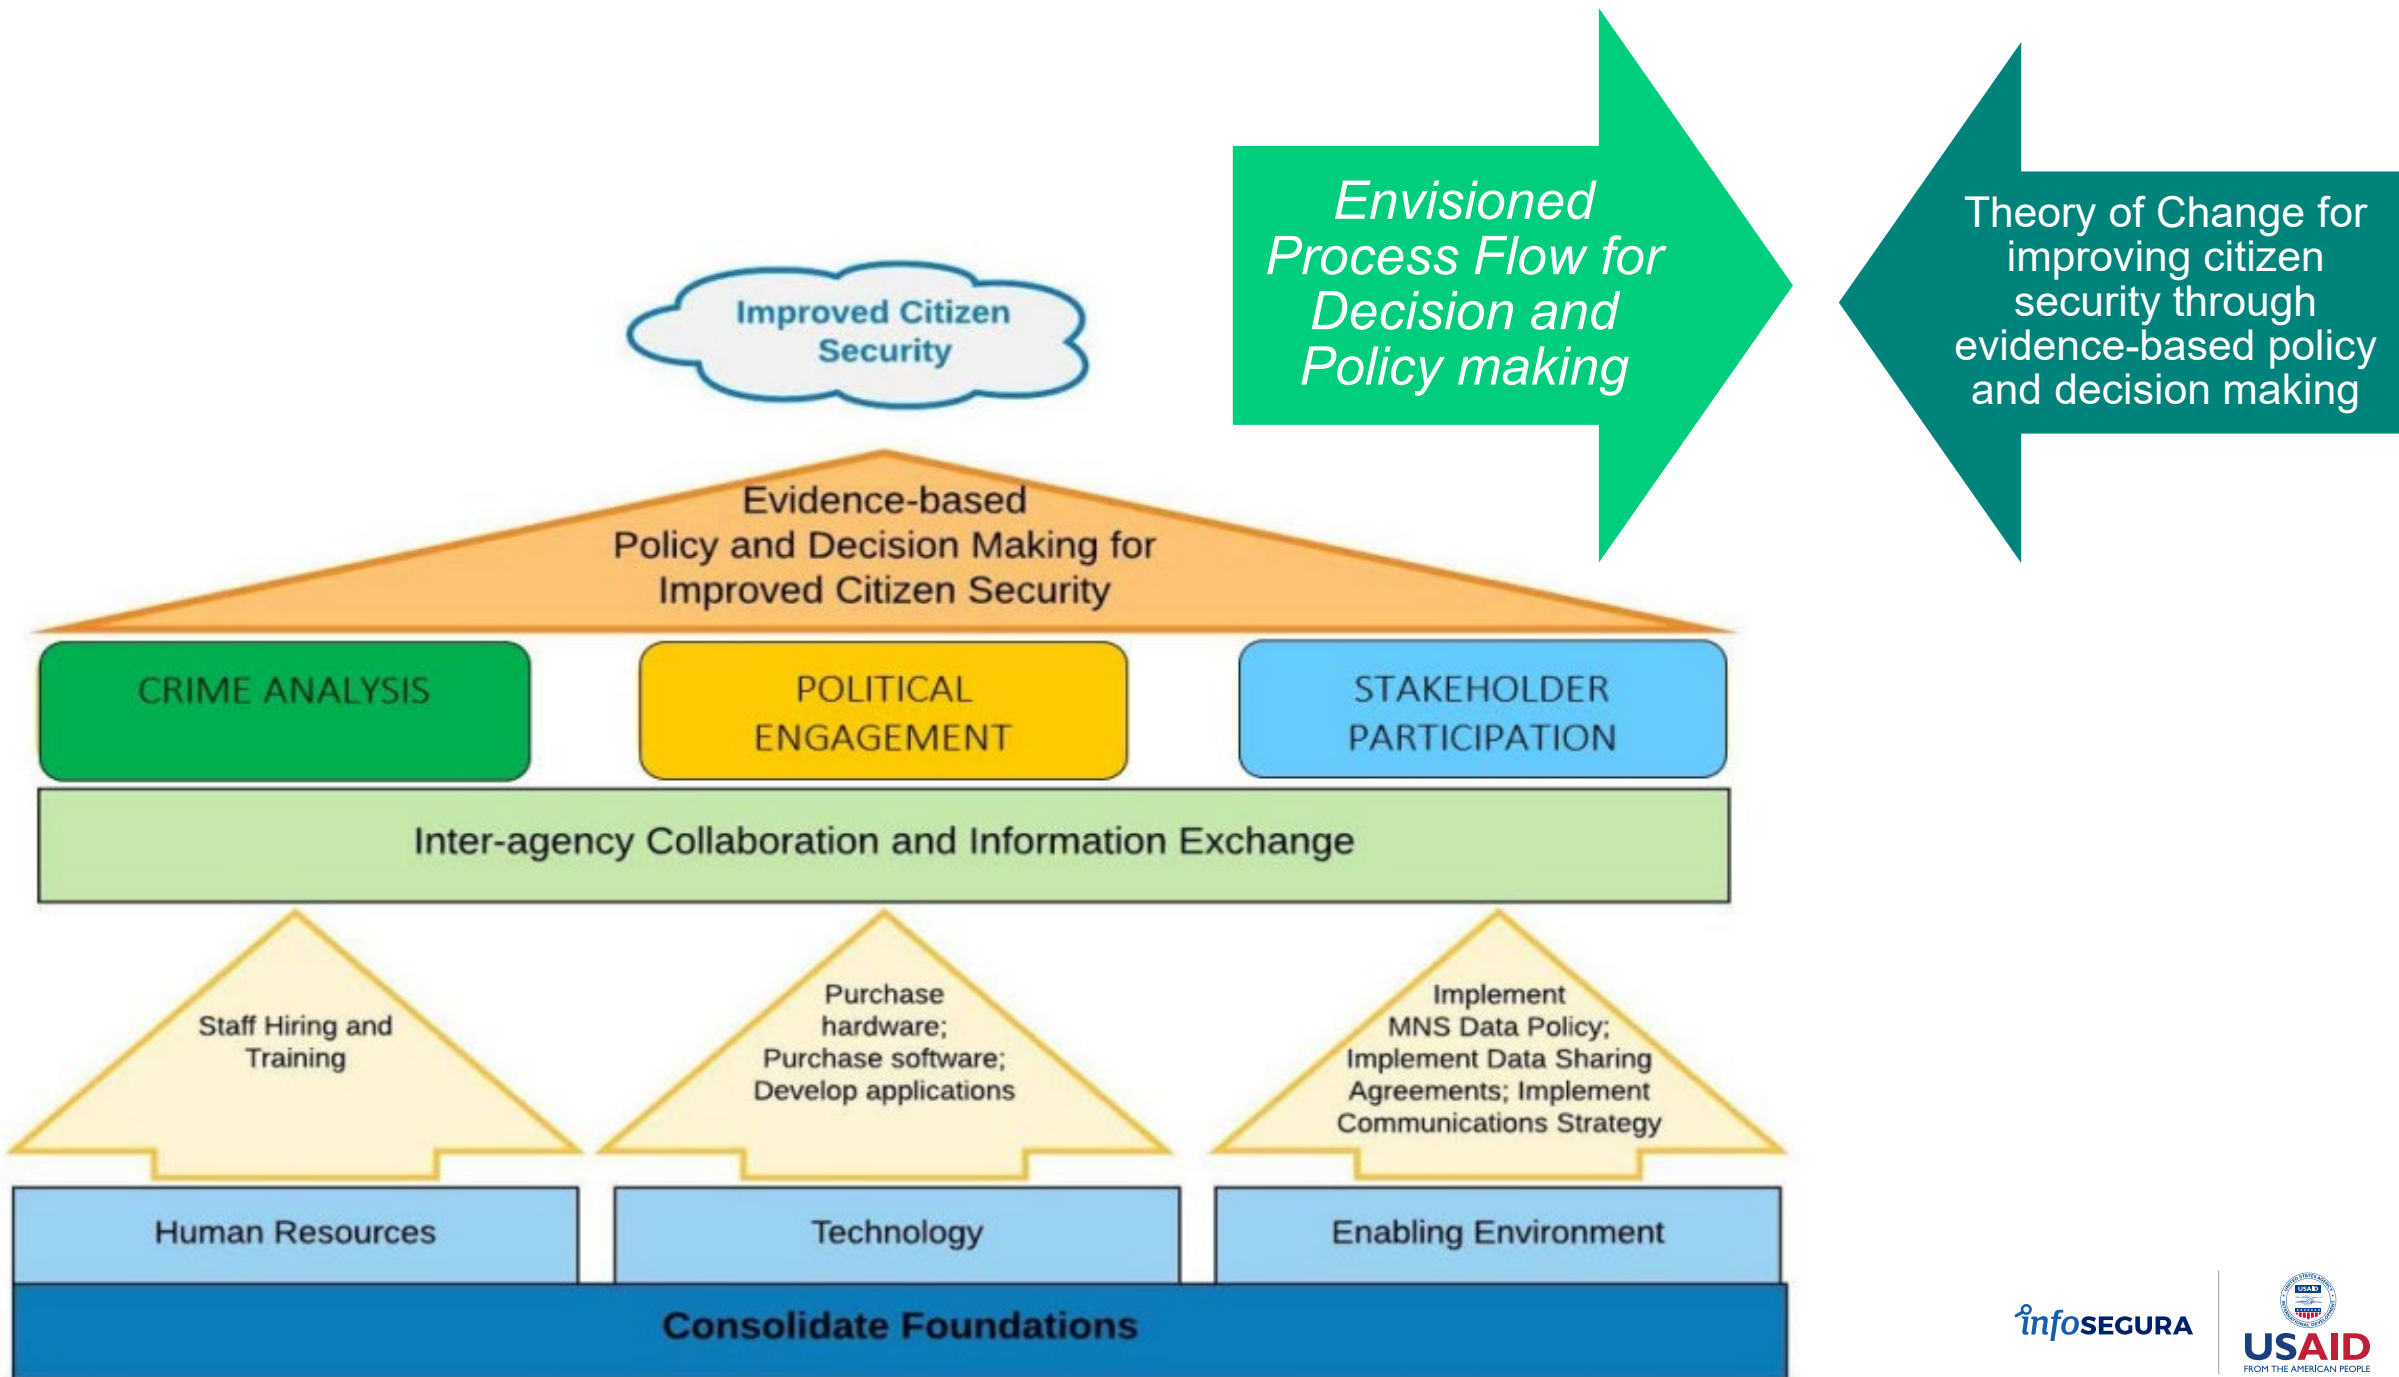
Envisioned Process Flow for Decision and Policy making

Theory of Change for improving citizen security through evidence-based policy and decision making

Improved Citizen Security

Evidence-based Policy and Decision Making for Improved Citizen Security

CRIME ANALYSIS

POLITICAL ENGAGEMENT

STAKEHOLDER PARTICIPATION

Inter-agency Collaboration and Information Exchange

Staff Hiring and Training

Purchase hardware; Purchase software; Develop applications

Implement MNS Data Policy; Implement Data Sharing Agreements; Implement Communications Strategy

Human Resources

Technology

Enabling Environment

Consolidate Foundations

infoSEGURA

USAID
FROM THE AMERICAN PEOPLE